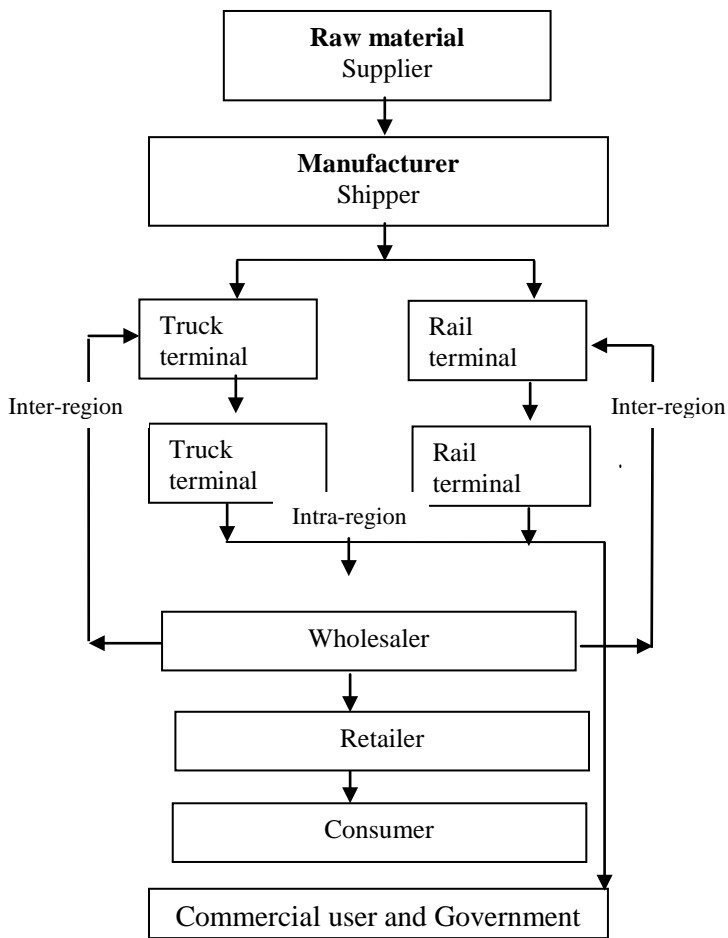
**Raw material**
Supplier

**Manufacturer**
Shipper

Truck terminal

Rail terminal

Inter-region

Inter-region

Truck terminal

Rail terminal

Intra-region

Wholesaler

Retailer

Consumer

Commercial user and Government